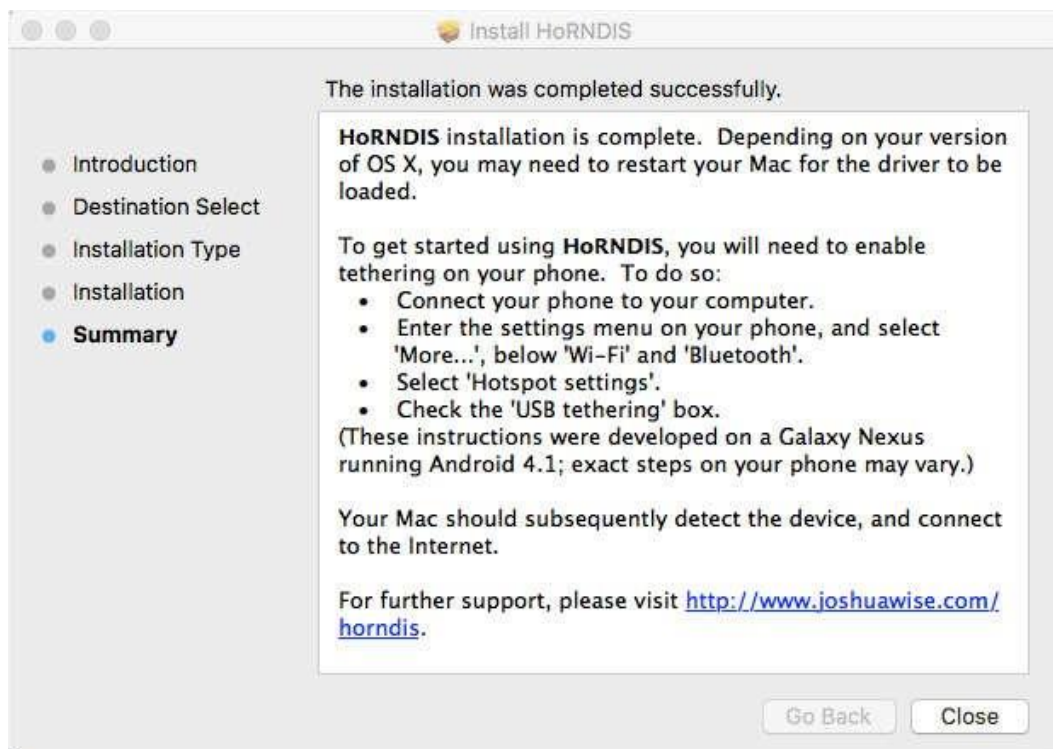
Install HoRNDIS

The installation was completed successfully.

- Introduction
- Destination Select
- Installation Type
- Installation
- Summary

HoRNDIS installation is complete. Depending on your version of OS X, you may need to restart your Mac for the driver to be loaded.

To get started using HoRNDIS, you will need to enable tethering on your phone. To do so:
- Connect your phone to your computer.
- Enter the settings menu on your phone, and select 'More...', below 'Wi-Fi' and 'Bluetooth'.
- Select 'Hotspot settings'.
- Check the 'USB tethering' box.
(These instructions were developed on a Galaxy Nexus running Android 4.1; exact steps on your phone may vary.)

Your Mac should subsequently detect the device, and connect to the Internet.

For further support, please visit http://www.joshuawise.com/horndis.

Go Back
Close